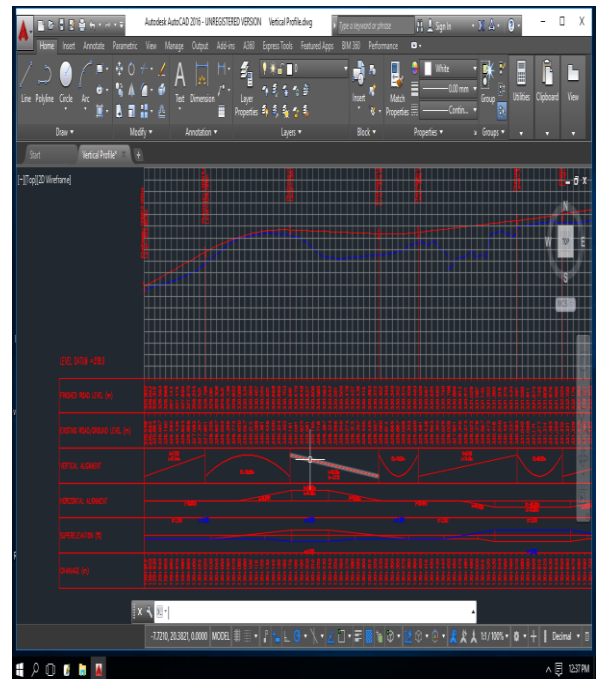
Autodesk AutoCAD 2016 - UNREGISTERED VERSION    Vertical Profile.dwg

Type a keyword or phrase

Sign In

Home  Insert  Annotate  Parametric  View  Manage  Output  Add-ins  A360  Express Tools  Featured Apps  BIM 360  Performance

Line  Polyline  Circle  Arc

Text  Dimension

Layer Properties

Insert

Match Properties

White

0.00 mm

Contin...

Group

Utilities  Clipboard  View

Draw  Modify  Annotation  Layers  Block  Properties  Groups

Start  Vertical Profile*

[-][Top][2D Wireframe]

N
W  TOP  E
S

WCS

LEVEL DATUM =0969

FINISHED ROAD LEVEL (m)

EXISTING ROAD GROUND LEVEL (m)

VERTICAL ALIGNMENT

HORIZONTAL ALIGNMENT

SUPERELEVATION (%)

CHAINAGE (m)

-7.7210, 20.3821, 0.0000  MODEL

1:1 / 100%

Decimal

12:37 PM